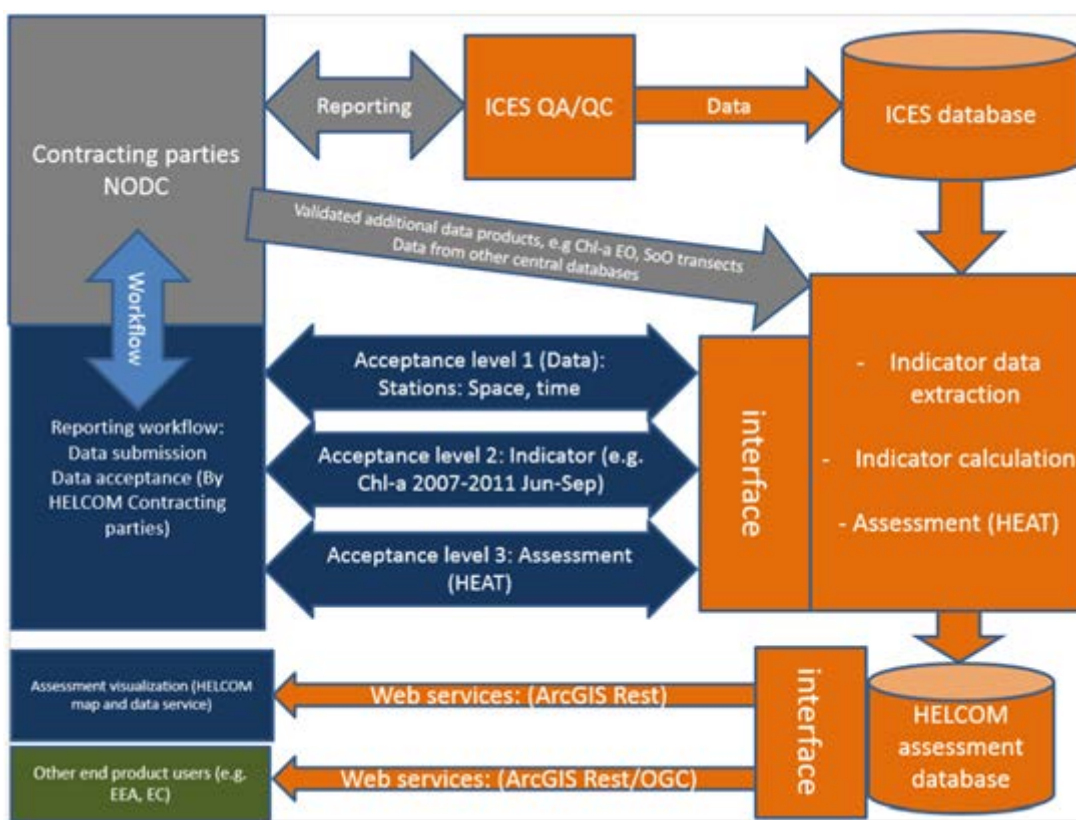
Contracting parties NODC

Reporting

ICES QA/QC

Data

ICES database

Validated additional data products, e.g Chl-a EO, SoO transects
Data from other central databases

Workflow

Reporting workflow: Data submission Data acceptance (By HELCOM Contracting parties)

Acceptance level 1 (Data): Stations: Space, time

Acceptance level 2: Indicator (e.g. Chl-a 2007-2011 Jun-Sep)

Acceptance level 3: Assessment (HEAT)

interface

- Indicator data extraction

- Indicator calculation

- Assessment (HEAT)

Assessment visualization (HELCOM map and data service)

Web services: (ArcGIS Rest)

interface

HELCOM assessment database

Other end product users (e.g. EEA, EC)

Web services: (ArcGIS Rest/OGC)